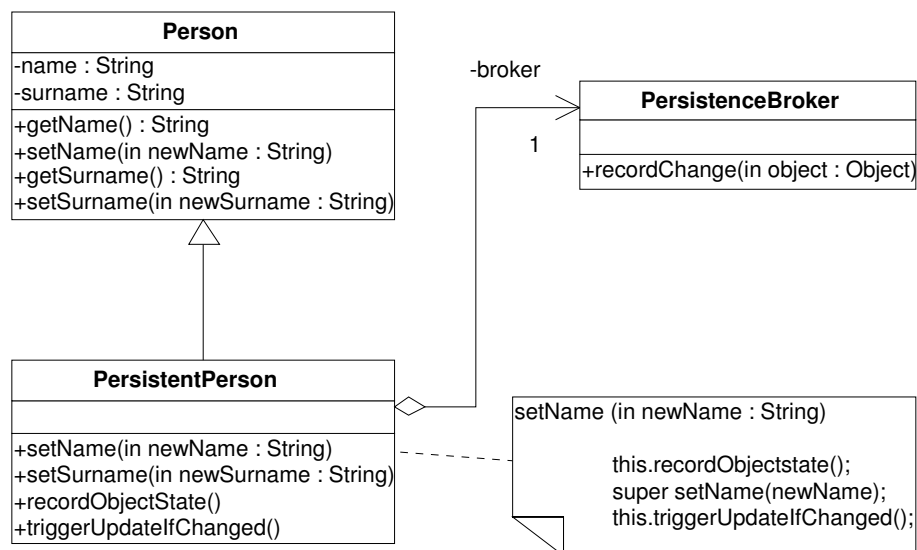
Person

-name : String
-surname : String

+getName() : String
+setName(in newName : String)
+getSurname() : String
+setSurname(in newSurname : String)

-broker

PersistenceBroker

1

+recordChange(in object : Object)

PersistentPerson

+setName(in newName : String)
+setSurname(in newSurname : String)
+recordObjectState()
+triggerUpdateIfChanged()

setName (in newName : String)

this.recordObjectstate();
super setName(newName);
this.triggerUpdateIfChanged();